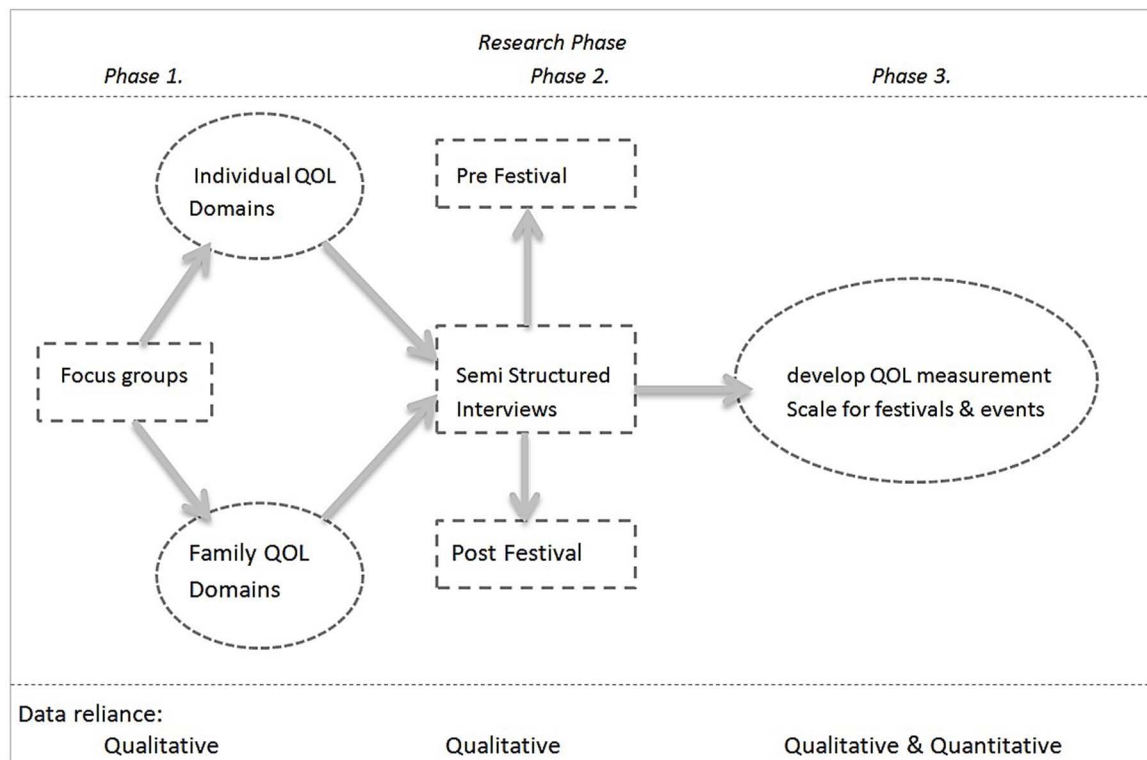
Research Phase

Phase 1.

Phase 2.

Phase 3.

Individual QOL Domains

Pre Festival

Focus groups

Semi Structured Interviews

develop QOL measurement Scale for festivals & events

Family QOL Domains

Post Festival

Data reliance:

Qualitative

Qualitative

Qualitative & Quantitative